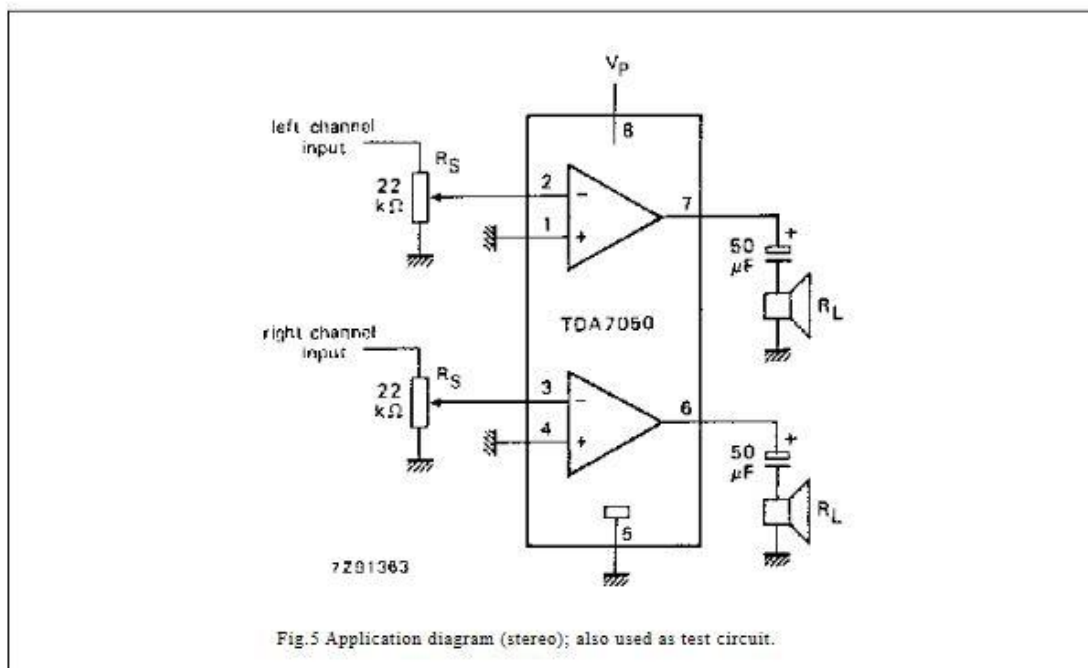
$V_P$

8

left channel input

$R_S$

22 k$\Omega$

2

−

1

+

7

+

50 $\mu$F

$R_L$

TDA7050

right channel input

$R_S$

22 k$\Omega$

3

−

4

+

6

+

50 $\mu$F

$R_L$

5

7Z81363

Fig.5 Application diagram (stereo); also used as test circuit.